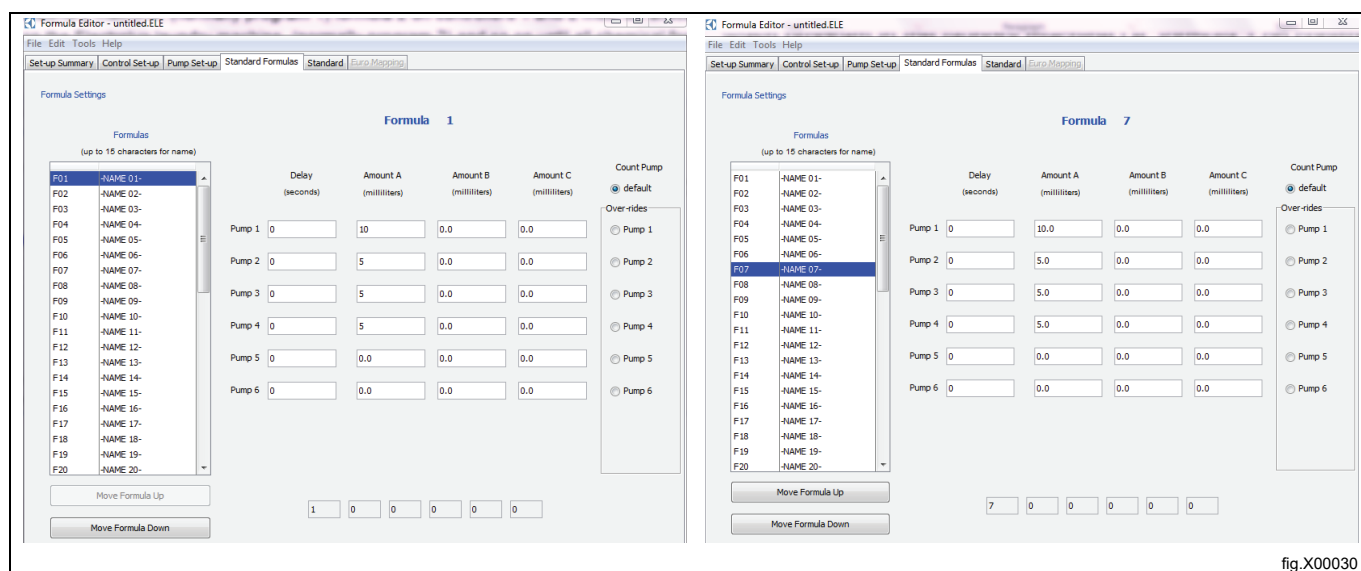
Formula Editor - untitled.ELE

File Edit Tools Help

Set-up Summary | Control Set-up | Pump Set-up | Standard Formulas | Standard | Euro Mapping

Formula Settings

Formulas
(up to 15 characters for name)

| | |
|---|---|
| F01 | -NAME 01- |
| F02 | -NAME 02- |
| F03 | -NAME 03- |
| F04 | -NAME 04- |
| F05 | -NAME 05- |
| F06 | -NAME 06- |
| F07 | -NAME 07- |
| F08 | -NAME 08- |
| F09 | -NAME 09- |
| F10 | -NAME 10- |
| F11 | -NAME 11- |
| F12 | -NAME 12- |
| F13 | -NAME 13- |
| F14 | -NAME 14- |
| F15 | -NAME 15- |
| F16 | -NAME 16- |
| F17 | -NAME 17- |
| F18 | -NAME 18- |
| F19 | -NAME 19- |
| F20 | -NAME 20- |

Move Formula Up

Move Formula Down

Formula 1

| | Delay (seconds) | Amount A (milliliters) | Amount B (milliliters) | Amount C (milliliters) |
|---|---|---|---|---|
| Pump 1 | 0 | 10 | 0.0 | 0.0 |
| Pump 2 | 0 | 5 | 0.0 | 0.0 |
| Pump 3 | 0 | 5 | 0.0 | 0.0 |
| Pump 4 | 0 | 5 | 0.0 | 0.0 |
| Pump 5 | 0 | 0.0 | 0.0 | 0.0 |
| Pump 6 | 0 | 0.0 | 0.0 | 0.0 |

Count Pump
default
Over-rides
Pump 1
Pump 2
Pump 3
Pump 4
Pump 5
Pump 6

1 0 0 0 0 0

Formula Editor - untitled.ELE

File Edit Tools Help

Set-up Summary | Control Set-up | Pump Set-up | Standard Formulas | Standard | Euro Mapping

Formula Settings

Formulas
(up to 15 characters for name)

| | |
|---|---|
| F01 | -NAME 01- |
| F02 | -NAME 02- |
| F03 | -NAME 03- |
| F04 | -NAME 04- |
| F05 | -NAME 05- |
| F06 | -NAME 06- |
| F07 | -NAME 07- |
| F08 | -NAME 08- |
| F09 | -NAME 09- |
| F10 | -NAME 10- |
| F11 | -NAME 11- |
| F12 | -NAME 12- |
| F13 | -NAME 13- |
| F14 | -NAME 14- |
| F15 | -NAME 15- |
| F16 | -NAME 16- |
| F17 | -NAME 17- |
| F18 | -NAME 18- |
| F19 | -NAME 19- |
| F20 | -NAME 20- |

Move Formula Up

Move Formula Down

Formula 7

| | Delay (seconds) | Amount A (milliliters) | Amount B (milliliters) | Amount C (milliliters) |
|---|---|---|---|---|
| Pump 1 | 0 | 10.0 | 0.0 | 0.0 |
| Pump 2 | 0 | 5.0 | 0.0 | 0.0 |
| Pump 3 | 0 | 5.0 | 0.0 | 0.0 |
| Pump 4 | 0 | 5.0 | 0.0 | 0.0 |
| Pump 5 | 0 | 0.0 | 0.0 | 0.0 |
| Pump 6 | 0 | 0.0 | 0.0 | 0.0 |

Count Pump
default
Over-rides
Pump 1
Pump 2
Pump 3
Pump 4
Pump 5
Pump 6

7 0 0 0 0 0

fig.X00030